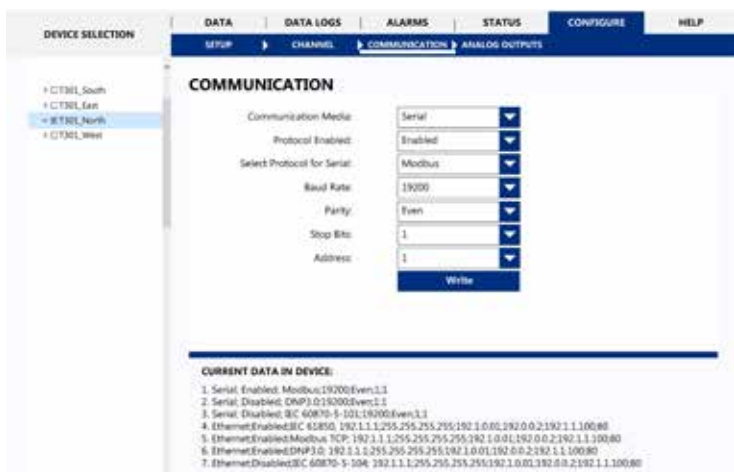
DEVICE SELECTION

DATA | DATA LOGS | ALARMS | STATUS | CONFIGURE | HELP

SETUP | CHANNEL | COMMUNICATION | ANALOG OUTPUTS

+ CT301_South
+ CT301_East
− CT301_North
+ CT301_West

COMMUNICATION

Communication Media: Serial

Protocol Enabled: Enabled

Select Protocol for Serial: Modbus

Baud Rate: 19200

Parity: Even

Stop Bits: 1

Address: 1

Write

CURRENT DATA IN DEVICE:

1. Serial; Enabled; Modbus;19200;Even;1;1
2. Serial; Disabled; DNP3.0;19200;Even;1;1
3. Serial; Disabled; IEC 60870-5-101;19200;Even;1;1
4. Ethernet;Enabled;IEC 61850; 192.1.1.1;255.255.255.255;192.1.0.01;192.0.0.2;192.1.1.100;80
5. Ethernet;Enabled;Modbus TCP; 192.1.1.1;255.255.255.255;192.1.0.01;192.0.0.2;192.1.1.100;80
6. Ethernet;Enabled;DNP3.0; 192.1.1.1;255.255.255.255;192.1.0.01;192.0.0.2;192.1.1.100;80
7. Ethernet;Disabled;IEC 60870-5-104; 192.1.1.1;255.255.255.255;192.1.0.01;192.0.0.2;192.1.1.100;80